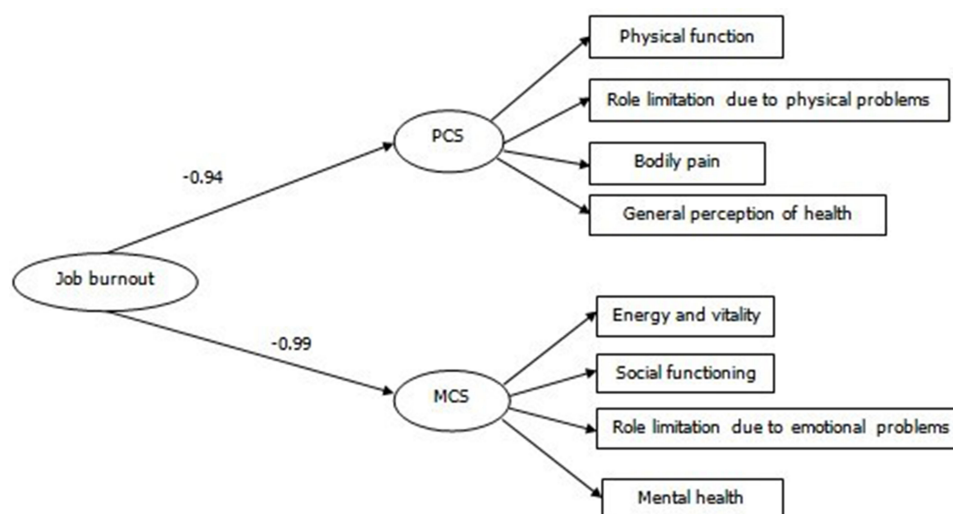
-0.94

PCS

Physical function

Role limitation due to physical problems

Bodily pain

General perception of health

Job burnout

-0.99

MCS

Energy and vitality

Social functioning

Role limitation due to emotional problems

Mental health